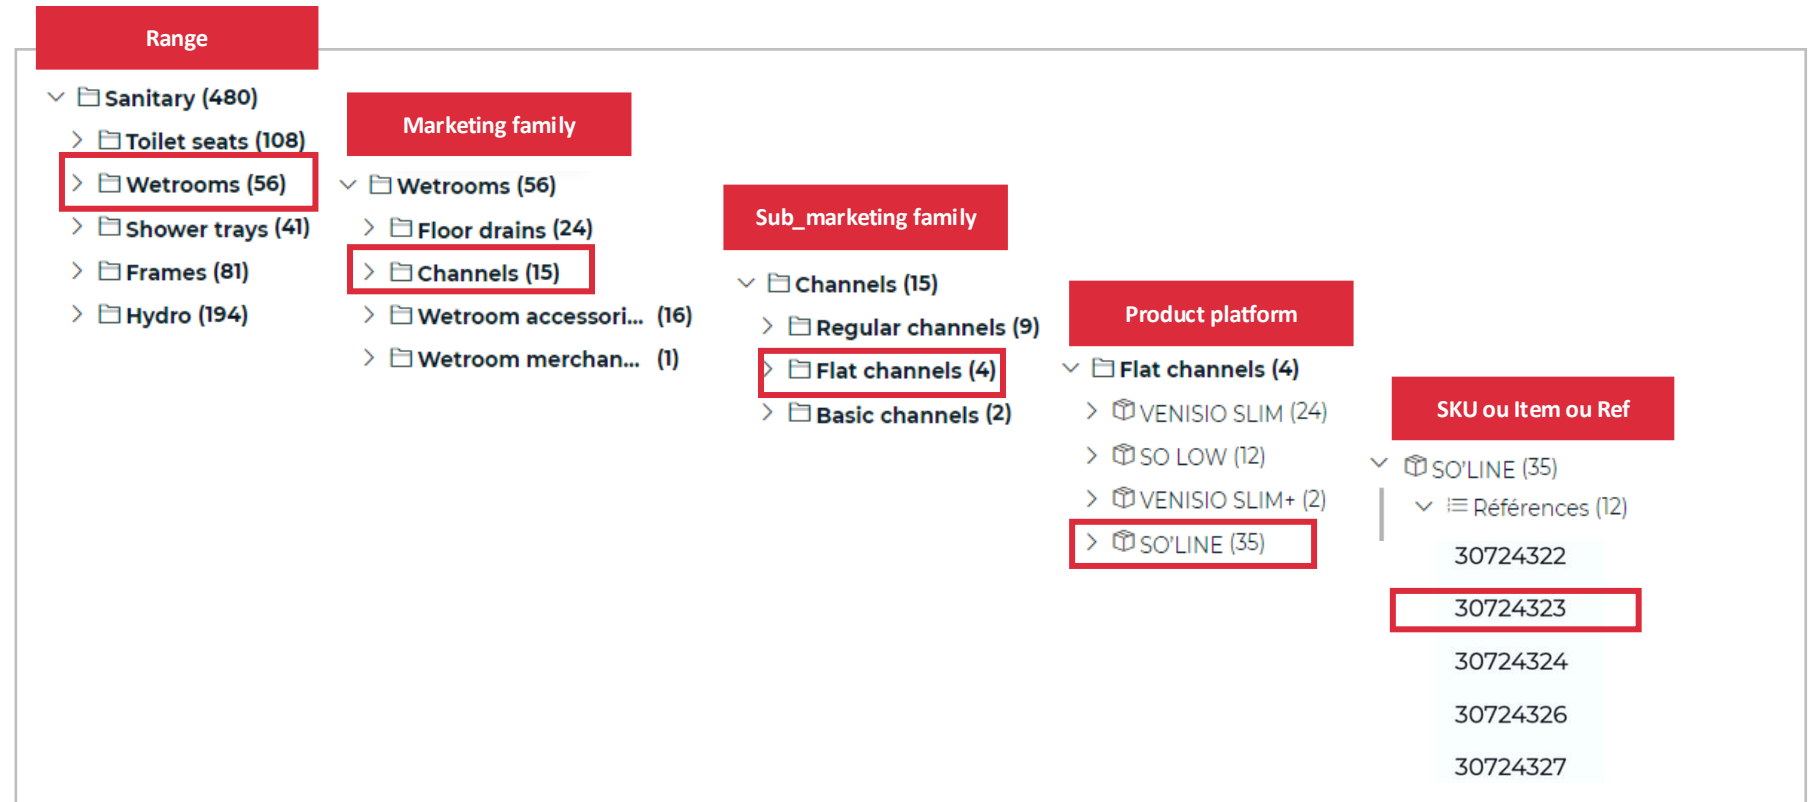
Range

Sanitary (480)
Toilet seats (108)
Wetrooms (56)
Shower trays (41)
Frames (81)
Hydro (194)

Marketing family

Wetrooms (56)
Floor drains (24)
Channels (15)
Wetroom accessori... (16)
Wetroom merchan... (1)

Sub_marketing family

Channels (15)
Regular channels (9)
Flat channels (4)
Basic channels (2)

Product platform

Flat channels (4)
VENISIO SLIM (24)
SO LOW (12)
VENISIO SLIM+ (2)
SO'LINE (35)

SKU ou Item ou Ref

SO'LINE (35)
Références (12)
30724322
30724323
30724324
30724326
30724327